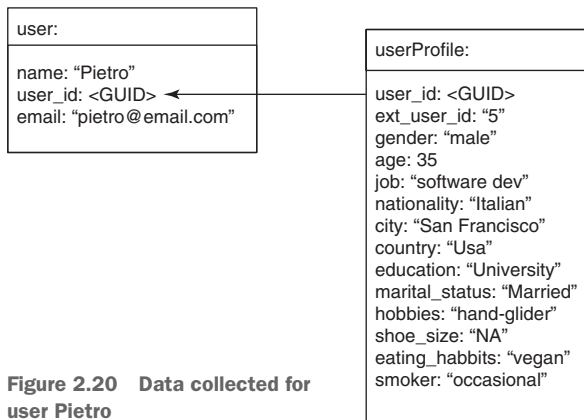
user:

name: "Pietro"
user_id: <GUID>
email: "pietro@email.com"

userProfile:

user_id: <GUID>
ext_user_id: "5"
gender: "male"
age: 35
job: "software dev"
nationality: "Italian"
city: "San Francisco"
country: "Usa"
education: "University"
marital_status: "Married"
hobbies: "hand-glider"
shoe_size: "NA"
eating_habbits: "vegan"
smoker: "occasional"

Figure 2.20 Data collected for user Pietro